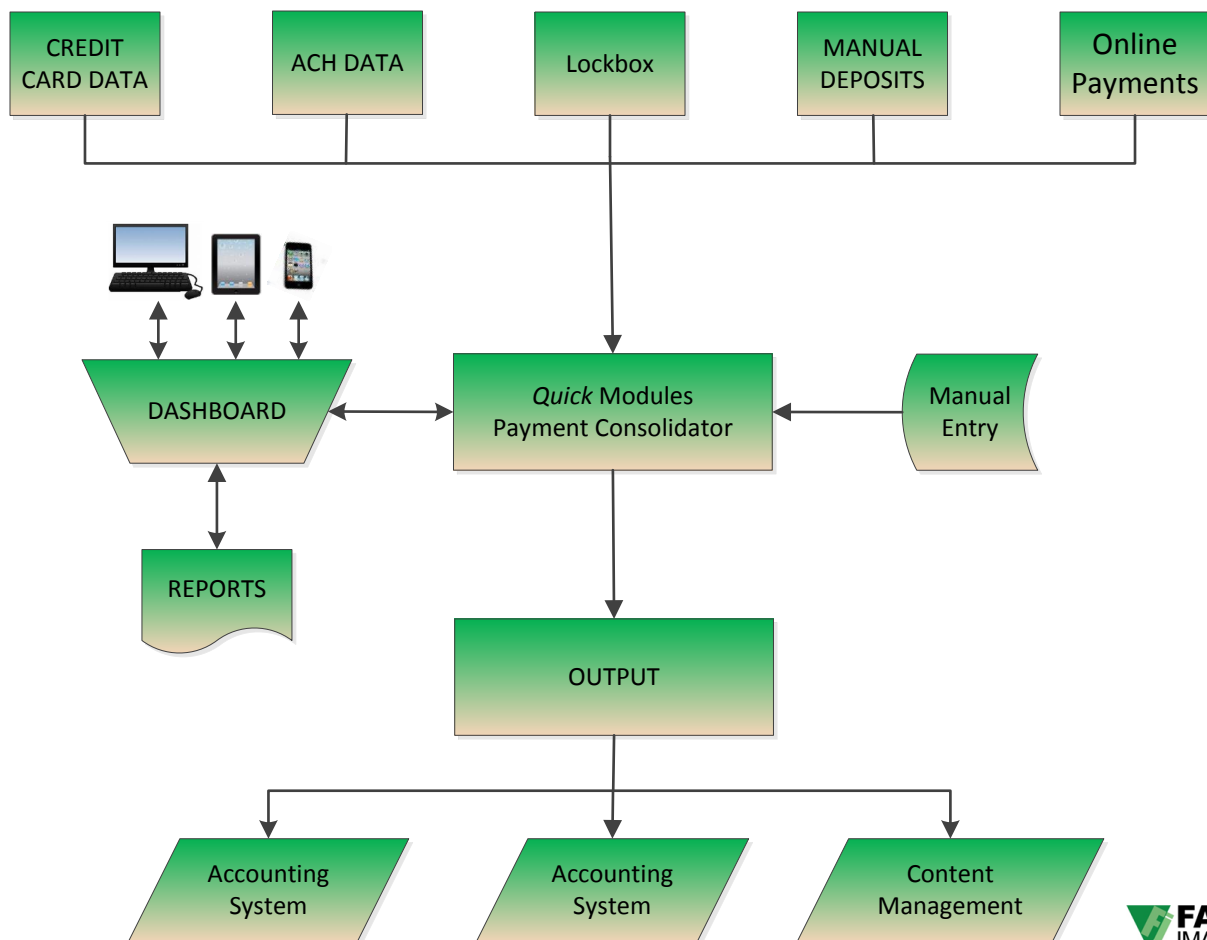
CREDIT CARD DATA

ACH DATA

Lockbox

MANUAL DEPOSITS

Online Payments

DASHBOARD

*Quick* Modules Payment Consolidator

Manual Entry

REPORTS

OUTPUT

Accounting System

Accounting System

Content Management

FA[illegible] IMA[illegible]